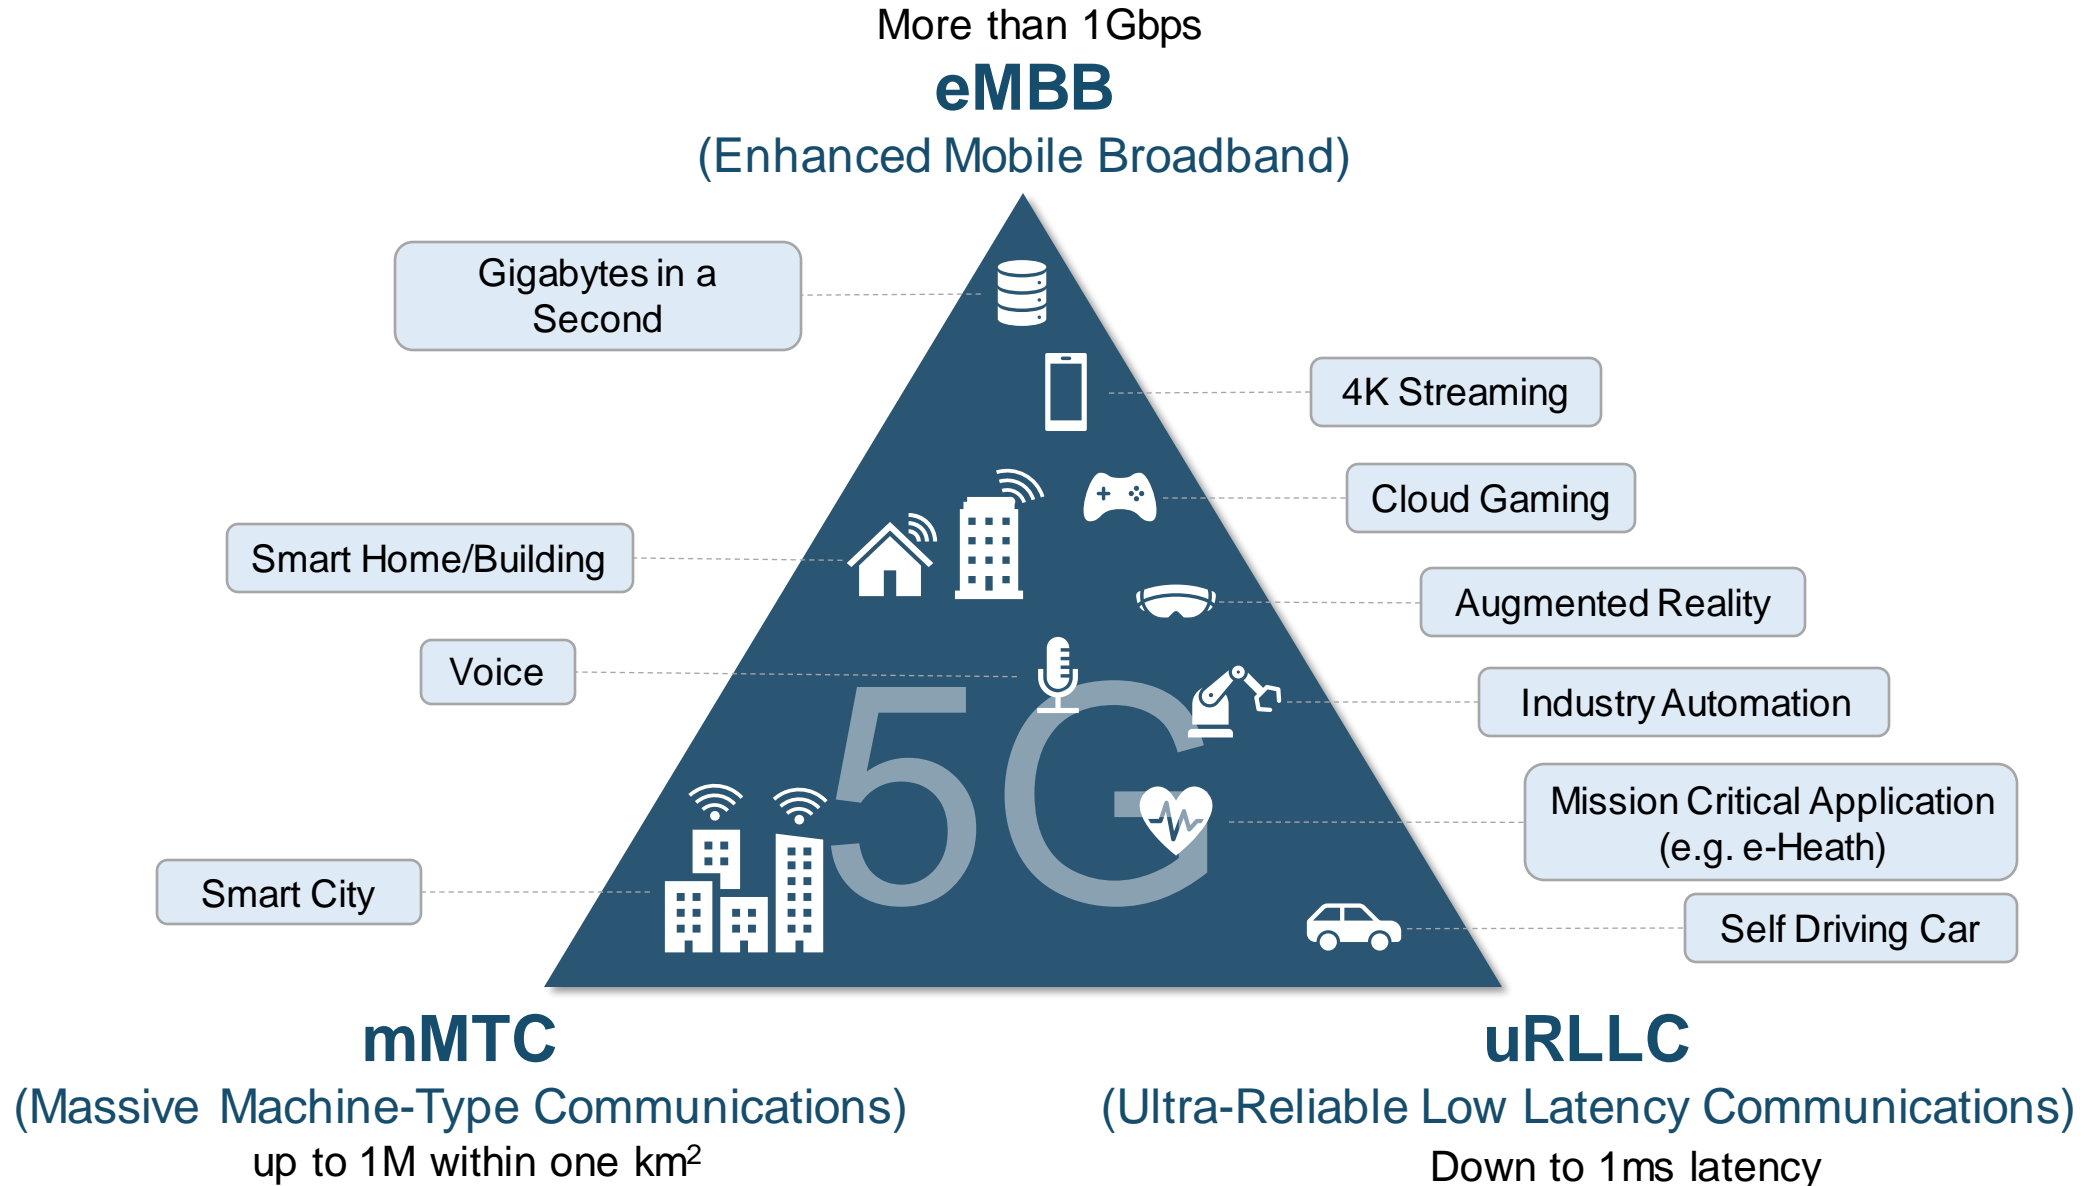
More than 1Gbps
eMBB
(Enhanced Mobile Broadband)

Gigabytes in a Second

4K Streaming

Cloud Gaming

Smart Home/Building

Augmented Reality

Voice

Industry Automation

5G

Mission Critical Application (e.g. e-Heath)

Smart City

Self Driving Car

mMTC
(Massive Machine-Type Communications)
up to 1M within one km$^2$

uRLLC
(Ultra-Reliable Low Latency Communications)
Down to 1ms latency